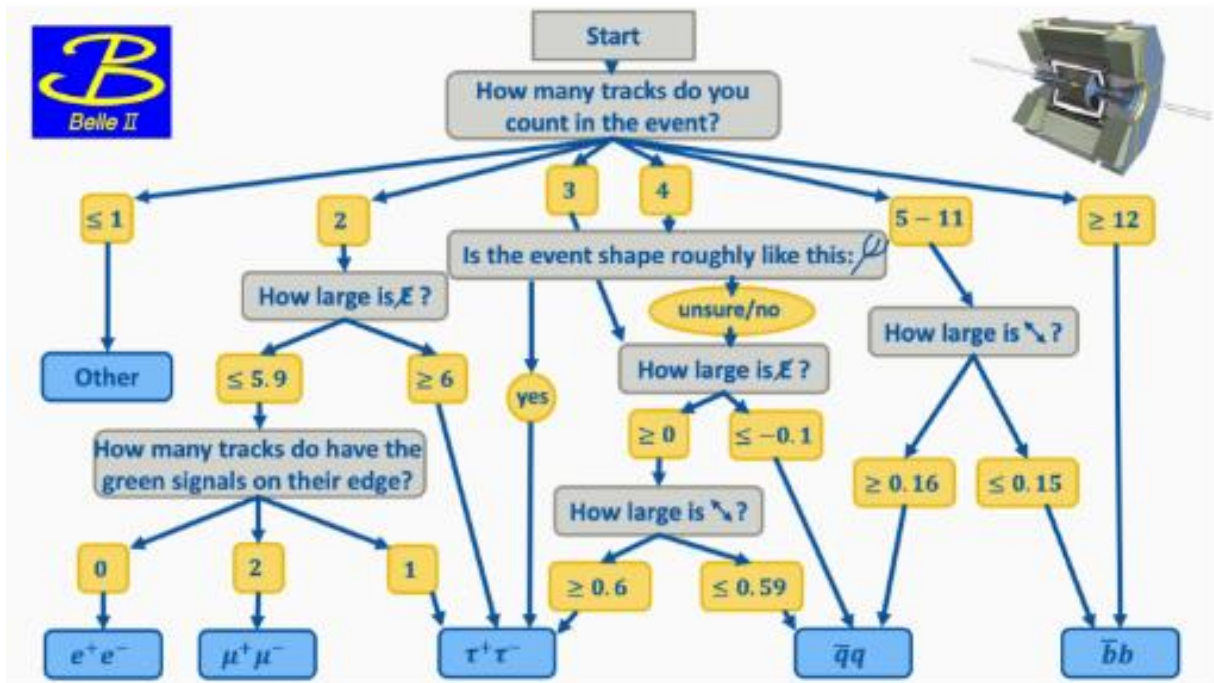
Belle II

Start

How many tracks do you count in the event?

$\leq 1$

Other

2

How large is $\not{E}$ ?

$\leq 5.9$

How many tracks do have the green signals on their edge?

0

$e^+e^-$

2

$\mu^+\mu^-$

1

$\geq 6$

$\tau^+\tau^-$

3

4

Is the event shape roughly like this:

yes

unsure/no

How large is $\not{E}$ ?

$\geq 0$

How large is ?

$\geq 0.6$

$\leq 0.59$

$\leq -0.1$

$\overline{q}q$

$5-11$

How large is ?

$\geq 0.16$

$\leq 0.15$

$\geq 12$

$\overline{b}b$